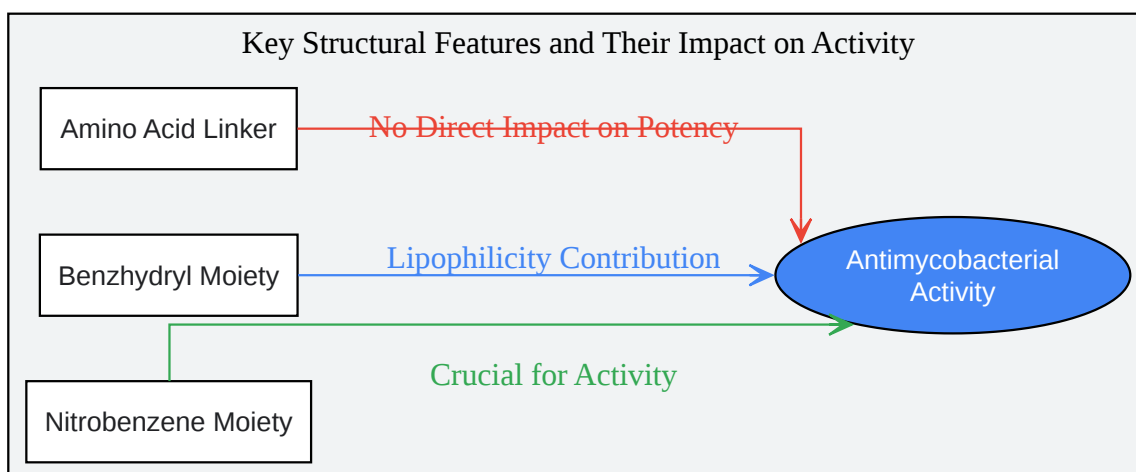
Key Structural Features and Their Impact on Activity

Amino Acid Linker

No Direct Impact on Potency

Benzhydryl Moiety

Lipophilicity Contribution

Antimycobacterial Activity

Crucial for Activity

Nitrobenzene Moiety